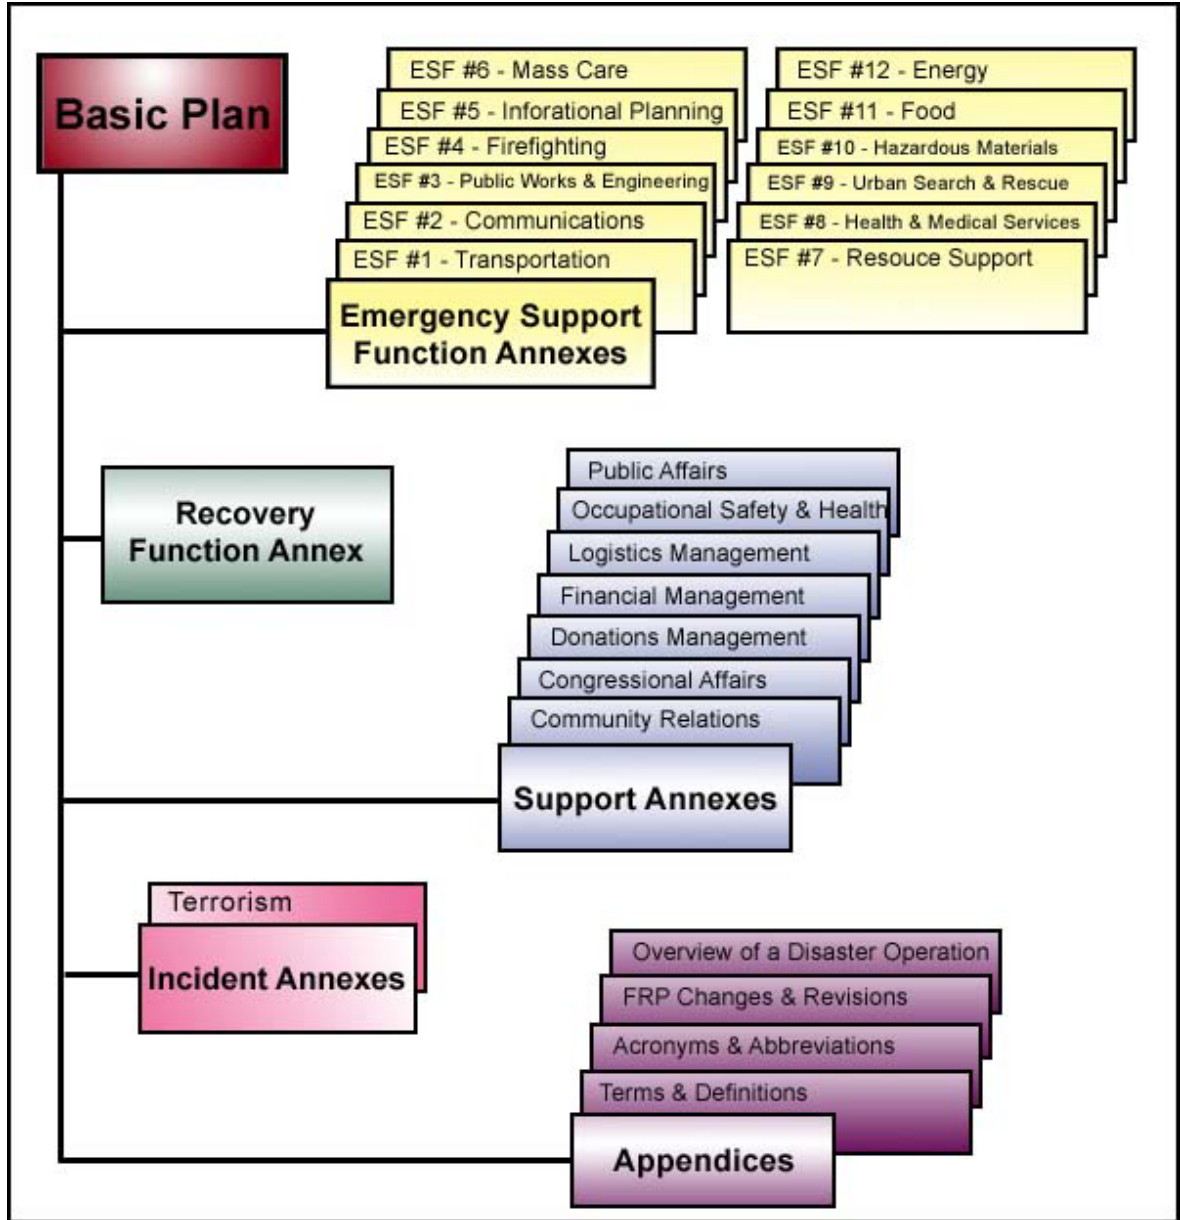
Basic Plan

ESF #6 - Mass Care
ESF #5 - Inforational Planning
ESF #4 - Firefighting
ESF #3 - Public Works & Engineering
ESF #2 - Communications
ESF #1 - Transportation

ESF #12 - Energy
ESF #11 - Food
ESF #10 - Hazardous Materials
ESF #9 - Urban Search & Rescue
ESF #8 - Health & Medical Services
ESF #7 - Resouce Support

Emergency Support Function Annexes

Recovery Function Annex

Public Affairs
Occupational Safety & Health
Logistics Management
Financial Management
Donations Management
Congressional Affairs
Community Relations

Support Annexes

Terrorism

Incident Annexes

Overview of a Disaster Operation
FRP Changes & Revisions
Acronyms & Abbreviations
Terms & Definitions

Appendices